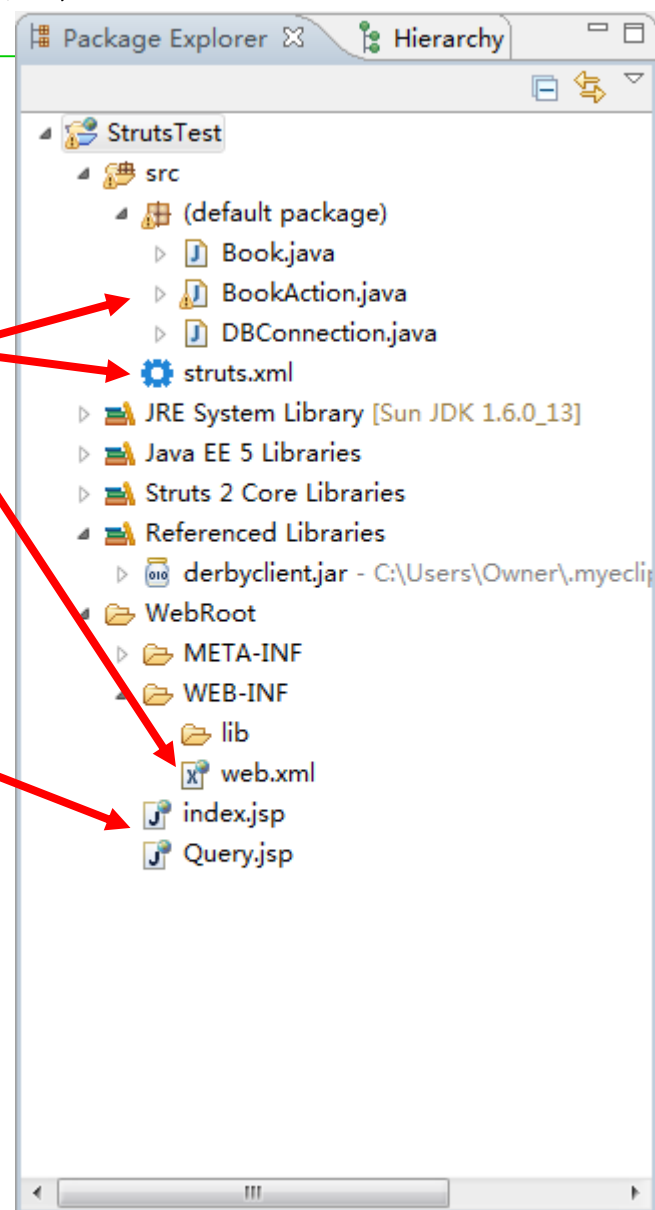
Package Explorer
Hierarchy

StrutsTest
src
(default package)
Book.java
BookAction.java
DBConnection.java
struts.xml
JRE System Library [Sun JDK 1.6.0_13]
Java EE 5 Libraries
Struts 2 Core Libraries
Referenced Libraries
derbyclient.jar - C:\Users\Owner\.myecli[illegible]
WebRoot
META-INF
WEB-INF
lib
web.xml
index.jsp
Query.jsp